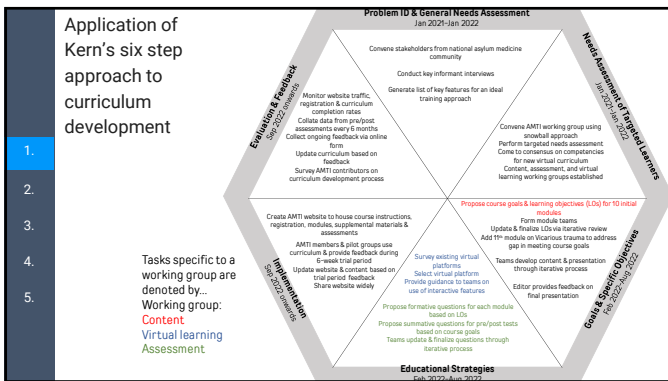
Application of Kern's six step approach to curriculum development

1.
2.
3.
4.
5.

Tasks specific to a working group are denoted by…
Working group:
Content
Virtual learning
Assessment

Problem ID & General Needs Assessment
Jan 2021–Jan 2022

Convene stakeholders from national asylum medicine community

Conduct key informant interviews

Generate list of key features for an ideal training approach

Needs Assessment of Targeted Learners
Jan 2021–Jan 2022

Convene AMTI working group using snowball approach
Perform targeted needs assessment
Come to consensus on competencies for new virtual curriculum
Content, assessment, and virtual learning working groups established

Goals & Specific Objectives
Feb 2022–Aug 2022

Propose course goals & learning objectives (LOs) for 10 initial modules
Form module teams
Update & finalize LOs via iterative review
Add 11th module on Vicarious trauma to address gap in meeting course goals
Teams develop content & presentation through iterative process
Editor provides feedback on final presentation

Educational Strategies
Feb 2022–Aug 2022

Survey existing virtual platforms
Select virtual platform
Provide guidance to teams on use of interactive features

Propose formative questions for each module based on LOs
Propose summative questions for pre/post tests based on course goals
Teams update & finalize questions through iterative process

Implementation
Sep 2022 onwards

Create AMTI website to house course instructions, registration, modules, supplemental materials & assessments
AMTI members & pilot groups use curriculum & provide feedback during 6-week trial period
Update website & content based on trial period feedback
Share website widely

Evaluation & Feedback
Sep 2022 onwards

Monitor website traffic, registration & curriculum completion rates
Collate data from pre/post assessments every 6 months
Collect ongoing feedback via online form
Update curriculum based on feedback
Survey AMTI contributors on curriculum development process